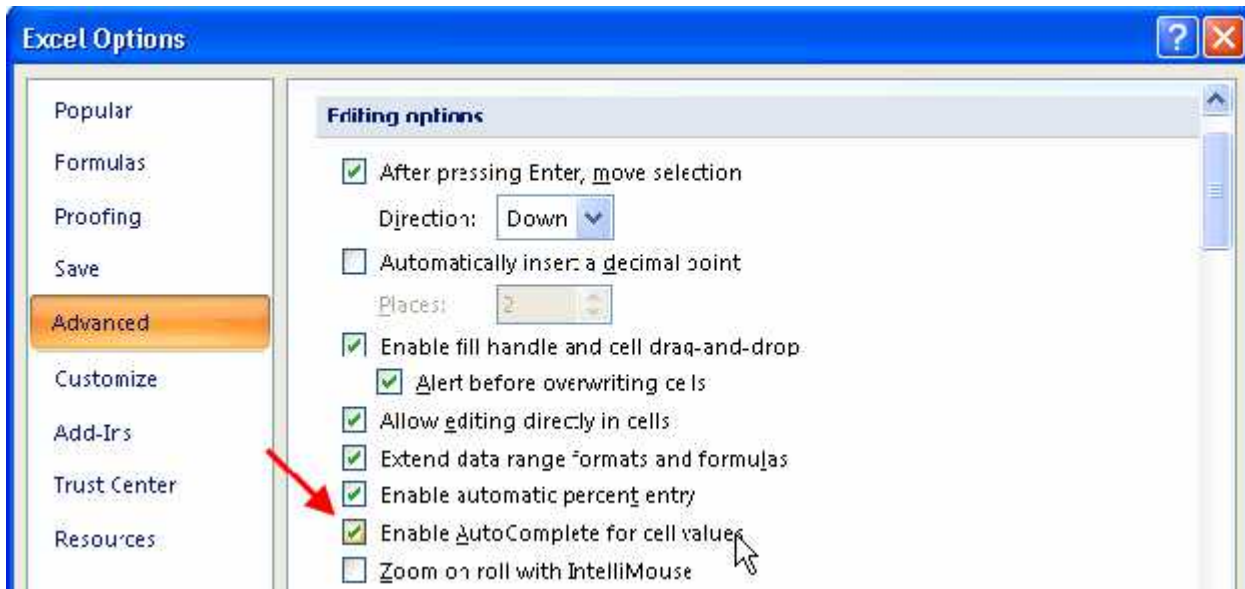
Excel Options

Popular
Formulas
Proofing
Save
Advanced
Customize
Add-Ins
Trust Center
Resources

Editing options

After pressing Enter, move selection

Direction: Down

Automatically insert a decimal point

Places: 2

Enable fill handle and cell drag-and-drop

Alert before overwriting cells

Allow editing directly in cells

Extend data range formats and formulas

Enable automatic percent entry

Enable AutoComplete for cell values

Zoom on roll with IntelliMouse